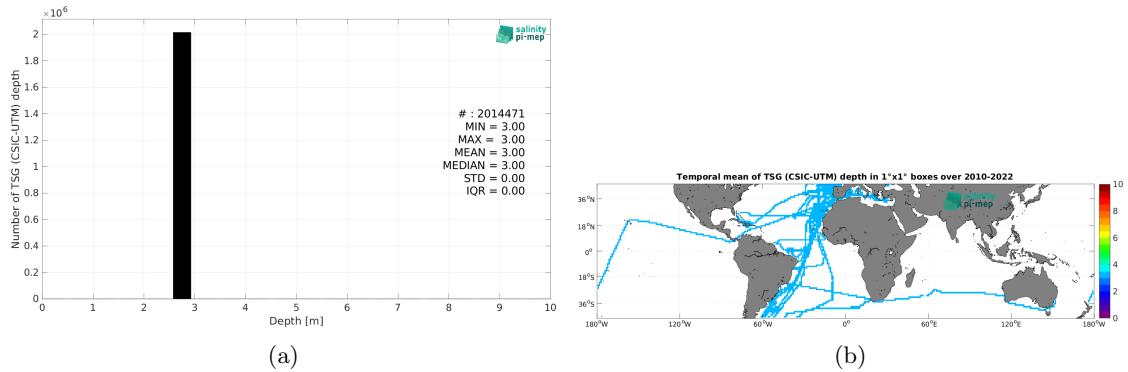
$\times 10^6$
2
1.8
1.6
1.4
1.2
1
0.8
0.6
0.4
0.2
0
Number of TSG (CSIC-UTM) depth
salinity pi-mep
# : 2014471
MIN = 3.00
MAX = 3.00
MEAN = 3.00
MEDIAN = 3.00
STD = 0.00
IQR = 0.00
0 1 2 3 4 5 6 7 8 9 10
Depth [m]
(a)

Temporal mean of TSG (CSIC-UTM) depth in 1°x1° boxes over 2010-2022
salinity pi-mep
36°N
18°N
0°
18°S
36°S
180°W 120°W 60°W 0° 60°E 120°E 180°W
10
9
8
7
6
5
4
3
2
1
0
(b)